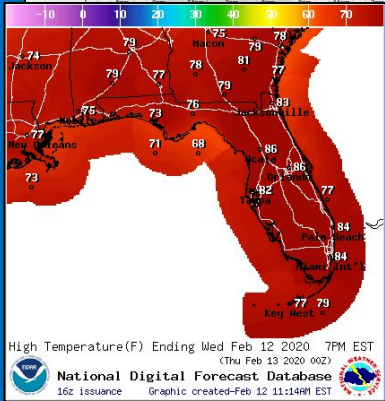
-10 0 10 20 30 40 50 60 70

74
Jackson
79
75
Macon
79
78
79
77
78
81
79
75
76
83
Jacksonville
77
New Orleans
73
71
68
86
Ocala
86
Orlando
73
82
Tampa
77
84
Palm Beach
84
Miami Int'l
77
79
Key West

High Temperature(F) Ending Wed Feb 12 2020 7PM EST
(Thu Feb 13 2020 00Z)
National Digital Forecast Database
16z issuance Graphic created-Feb 12 11:14AM EST